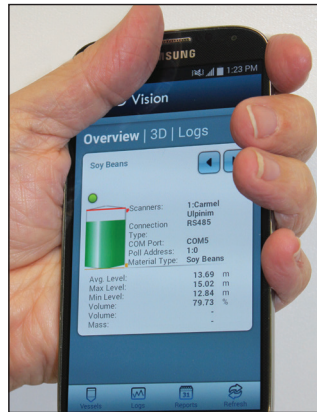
SAMSUNG

1:23 PM

Vision

Overview | 3D | Logs

Soy Beans

Scanners: 1:Carmel Ulpinim
Connection Type: RS485
COM Port: COM5
Poll Address: 1:0
Material Type: Soy Beans

Avg. Level: 13.69 m
Max Level: 15.02 m
Min Level: 12.84 m
Volume: 79.73 %
Volume: -
Mass: -

Vessels Logs Reports Refresh